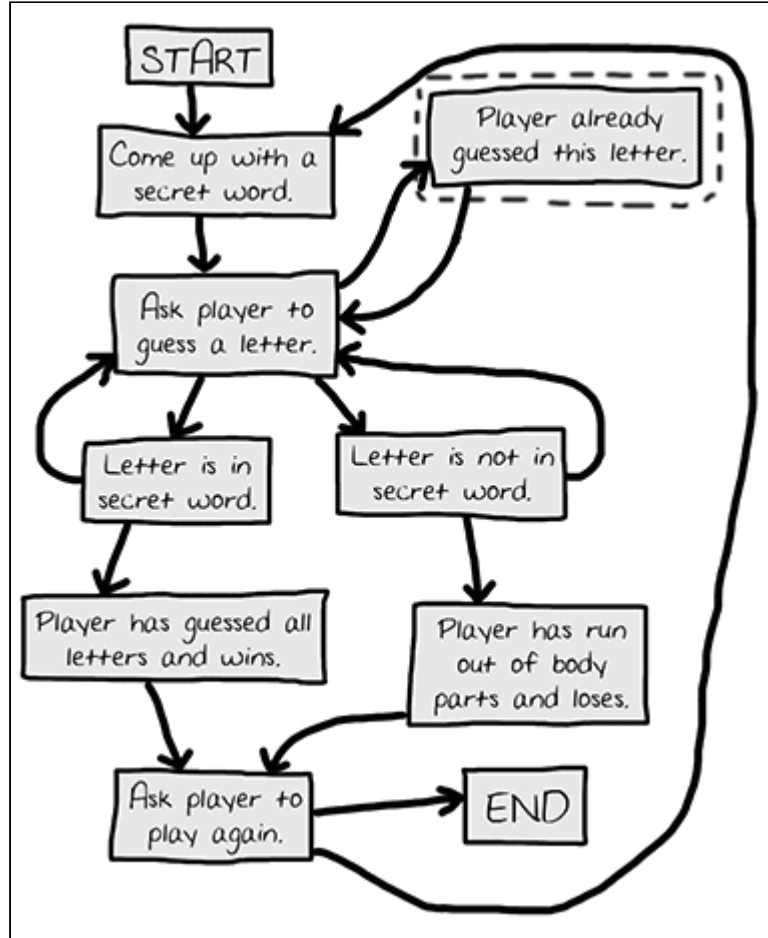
START

Come up with a secret word.

Player already guessed this letter.

Ask player to guess a letter.

Letter is in secret word.

Letter is not in secret word.

Player has guessed all letters and wins.

Player has run out of body parts and loses.

Ask player to play again.

END